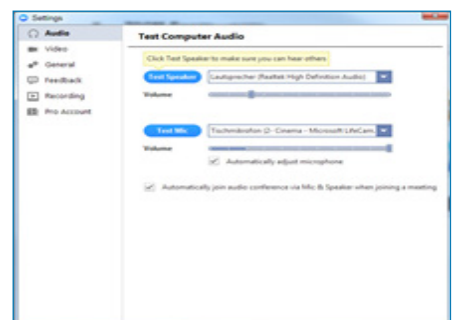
Settings

Audio
Video
General
Feedback
Recording
Pro Account

Test Computer Audio

Click Test Speaker to make sure you can hear others

Test Speaker
Lautsprecher (Realtek High Definition Audio)

Volume

Test Mic
Tischmikrofon (2- Cinema - Microsoft LifeCam)

Volume

Automatically adjust microphone

Automatically join audio conference via Mic & Speaker when joining a meeting